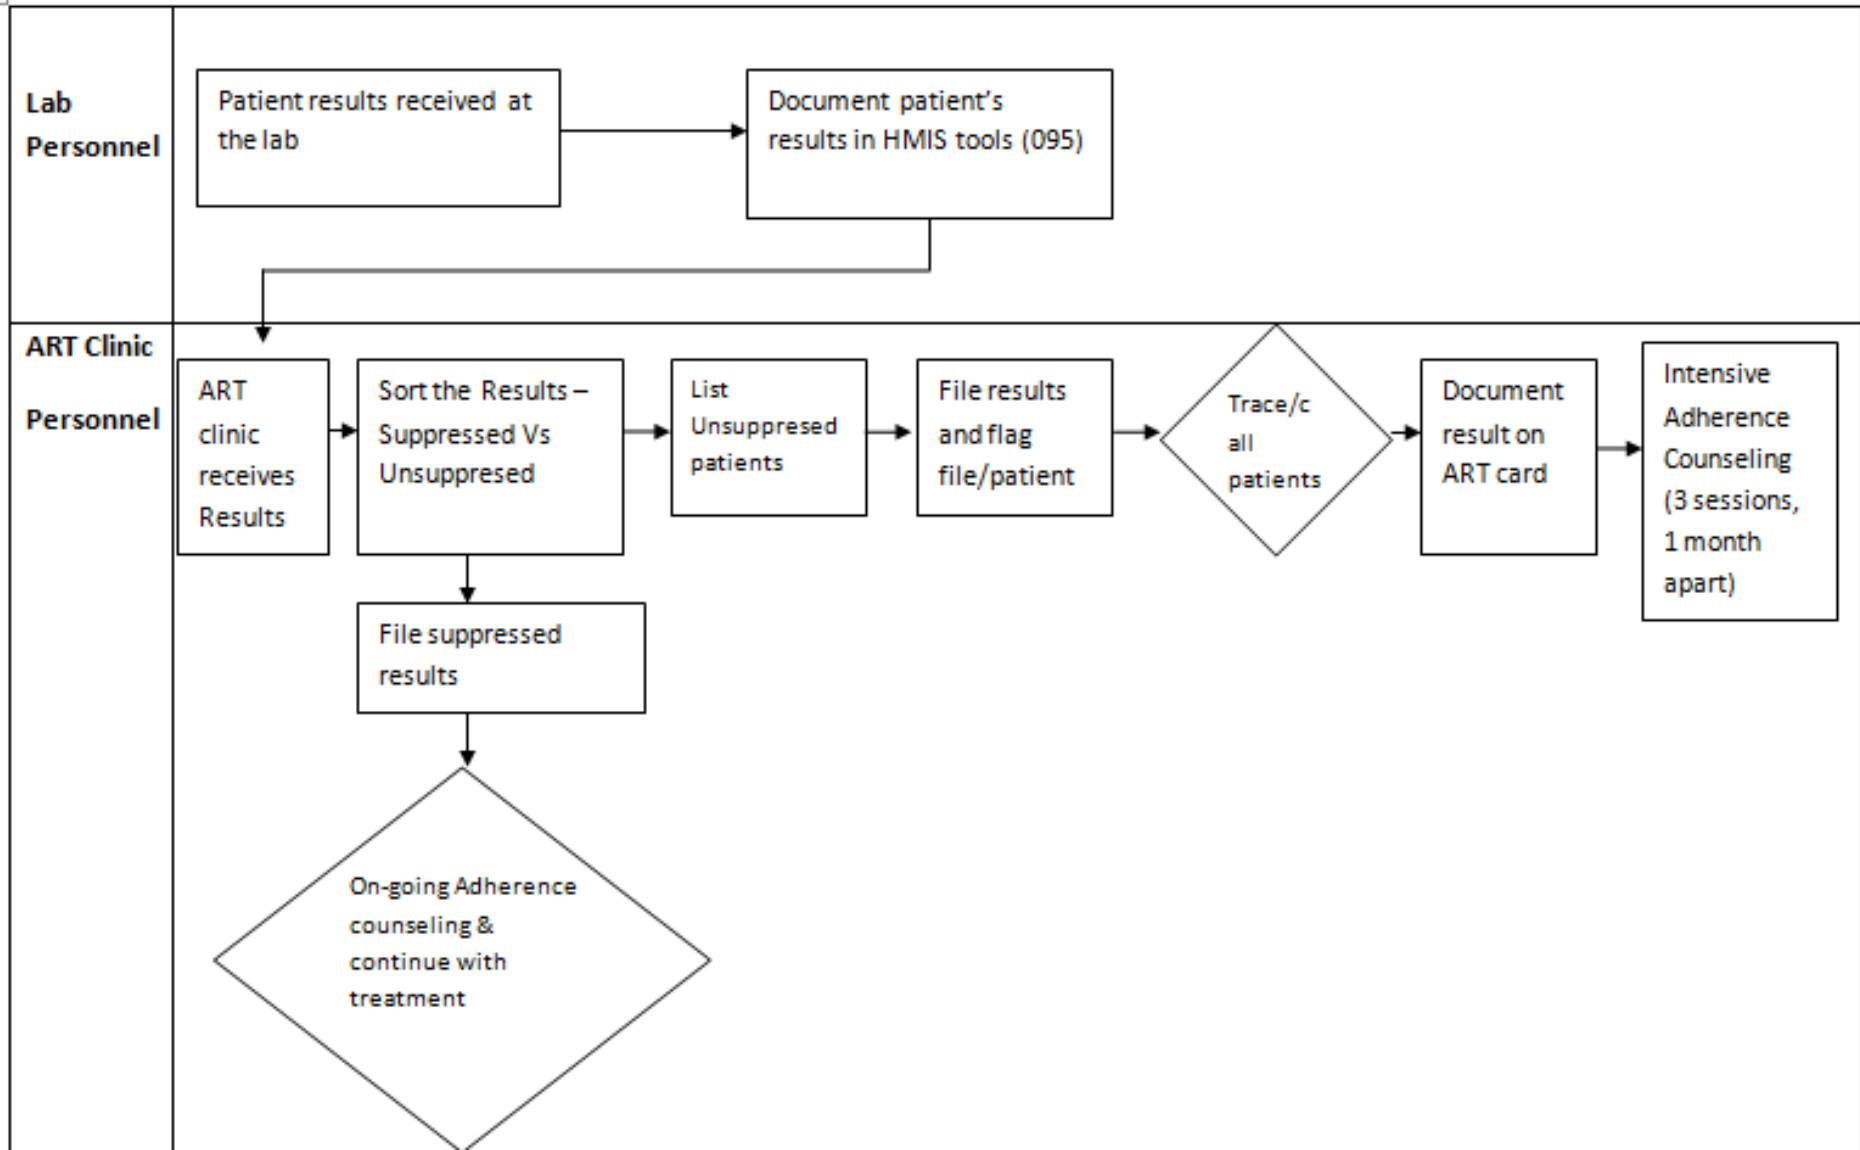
Lab Personnel

Patient results received at the lab

Document patient's results in HMIS tools (095)

ART Clinic Personnel

ART clinic receives Results

Sort the Results – Suppressed Vs Unsuppresed

List Unsuppresed patients

File results and flag file/patient

Trace/c all patients

Document result on ART card

Intensive Adherence Counseling (3 sessions, 1 month apart)

File suppressed results

On-going Adherence counseling & continue with treatment